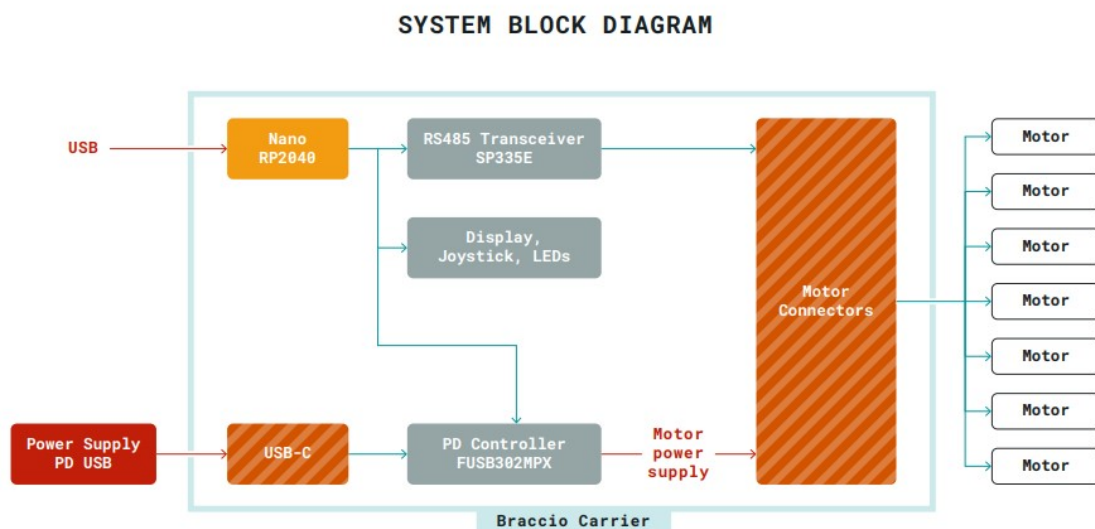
SYSTEM BLOCK DIAGRAM

USB

Nano RP2040

RS485 Transceiver SP335E

Display, Joystick, LEDs

Motor Connectors

Motor

Motor

Motor

Motor

Motor

Motor

Motor

Power Supply PD USB

USB-C

PD Controller FUSB302MPX

Motor power supply

Braccio Carrier